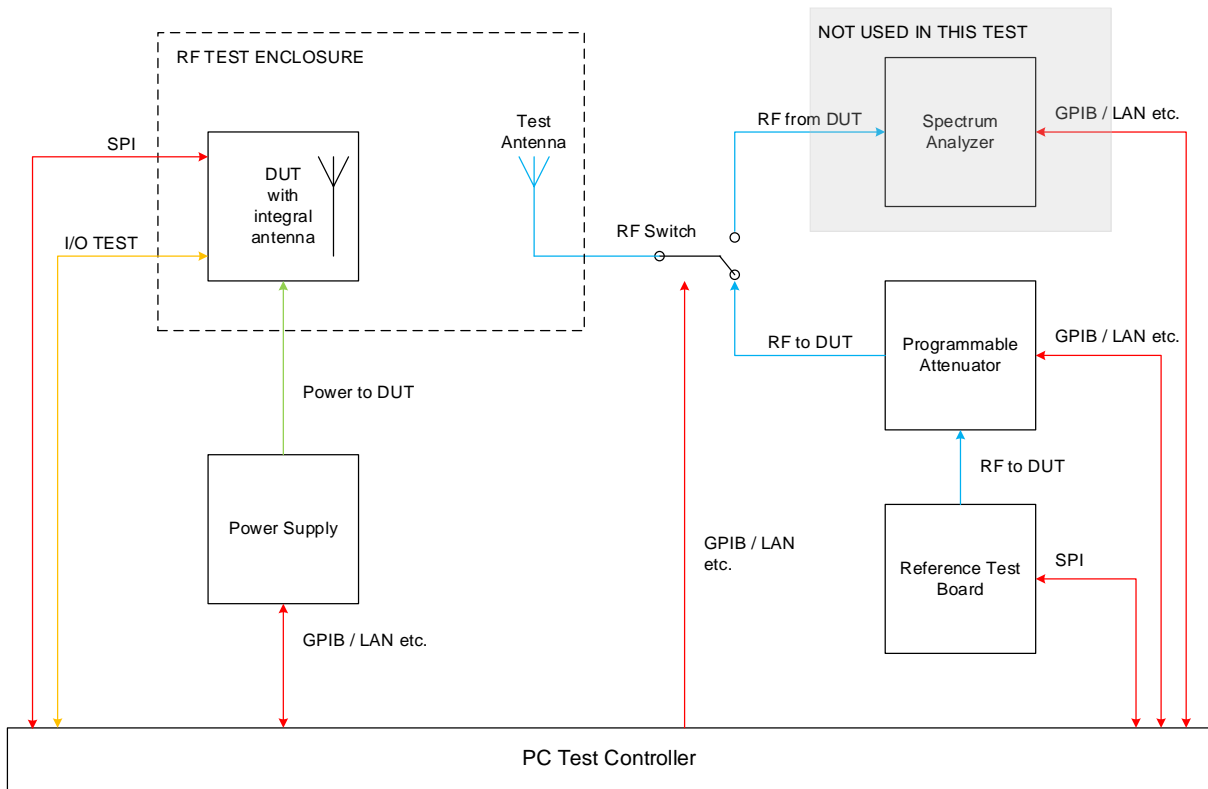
RF TEST ENCLOSURE

NOT USED IN THIS TEST

SPI

DUT with integral antenna

Test Antenna

RF from DUT

Spectrum Analyzer

GPIB / LAN etc.

I/O TEST

RF Switch

RF to DUT

Programmable Attenuator

GPIB / LAN etc.

Power to DUT

RF to DUT

Power Supply

GPIB / LAN etc.

Reference Test Board

SPI

GPIB / LAN etc.

PC Test Controller